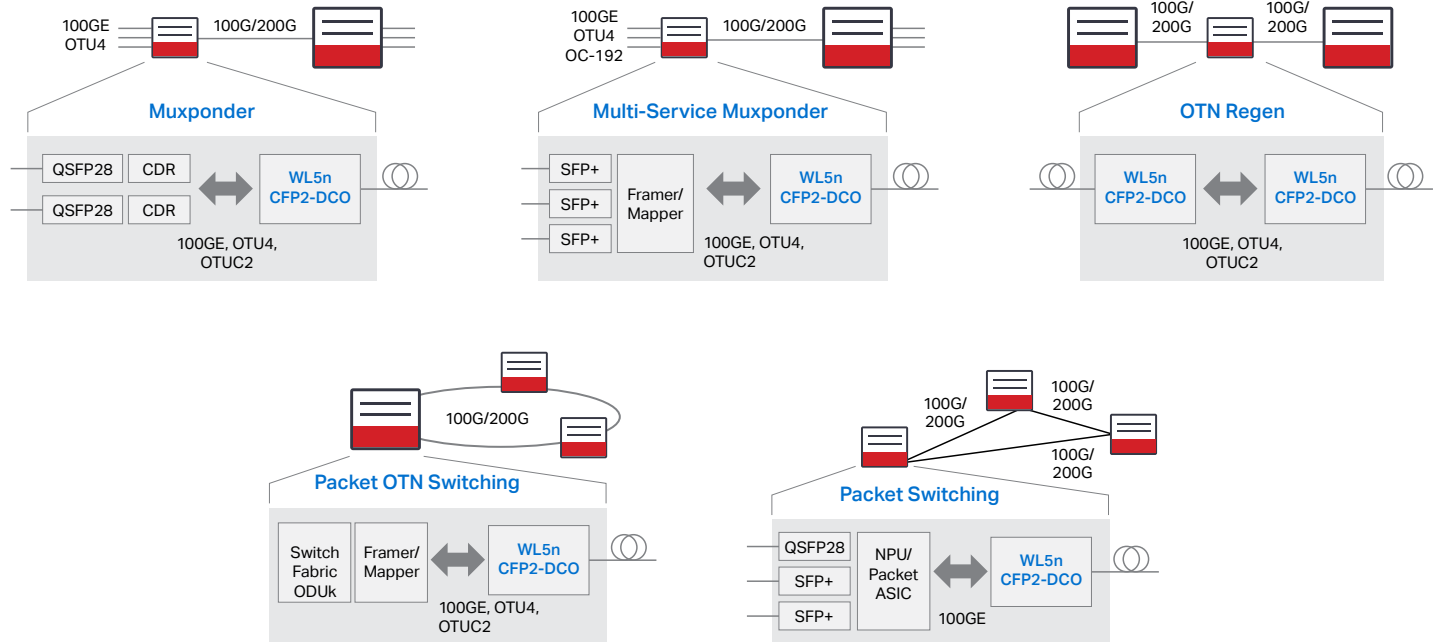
100GE
OTU4
100G/200G
Muxponder
QSFP28
CDR
QSFP28
CDR
WL5n
CFP2-DCO
100GE, OTU4,
OTUC2

100GE
OTU4
OC-192
100G/200G
Multi-Service Muxponder
SFP+
SFP+
SFP+
Framer/
Mapper
WL5n
CFP2-DCO
100GE, OTU4,
OTUC2

100G/
200G
100G/
200G
OTN Regen
WL5n
CFP2-DCO
WL5n
CFP2-DCO
100GE, OTU4,
OTUC2

100G/200G
Packet OTN Switching
Switch
Fabric
ODUk
Framer/
Mapper
WL5n
CFP2-DCO
100GE, OTU4,
OTUC2

100G/
200G
100G/
200G
100G/
200G
Packet Switching
QSFP28
SFP+
SFP+
NPU/
Packet
ASIC
WL5n
CFP2-DCO
100GE